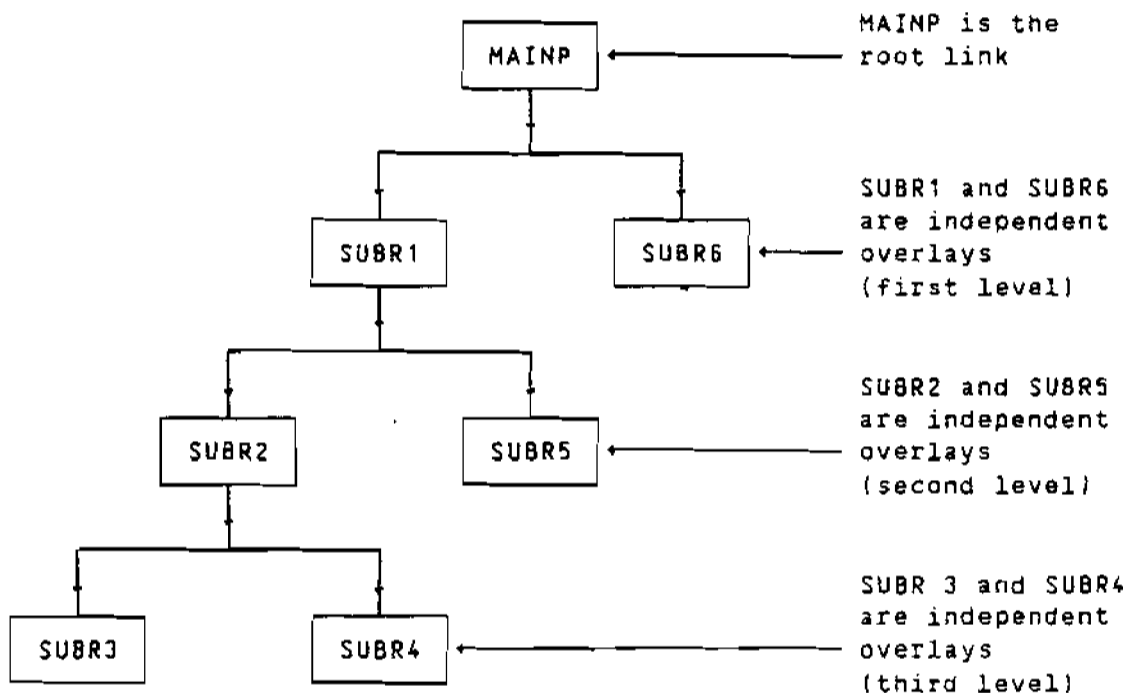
MAINP

MAINP is the root link

SUBR1

SUBR6

SUBR1 and SUBR6 are independent overlays (first level)

SUBR2

SUBR5

SUBR2 and SUBR5 are independent overlays (second level)

SUBR3

SUBR4

SUBR 3 and SUBR4 are independent overlays (third level)